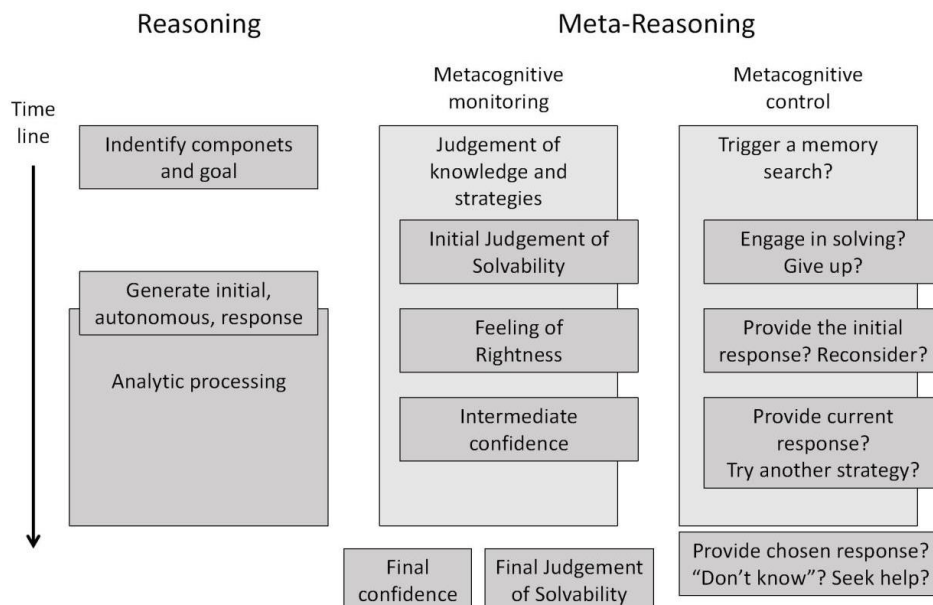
Reasoning

Meta-Reasoning

Metacognitive monitoring

Metacognitive control

Time line

Indentify componets and goal

Judgement of knowledge and strategies

Trigger a memory search?

Initial Judgement of Solvability

Engage in solving? Give up?

Generate initial, autonomous, response

Analytic processing

Feeling of Rightness

Provide the initial response? Reconsider?

Intermediate confidence

Provide current response? Try another strategy?

Final confidence

Final Judgement of Solvability

Provide chosen response? "Don't know"? Seek help?